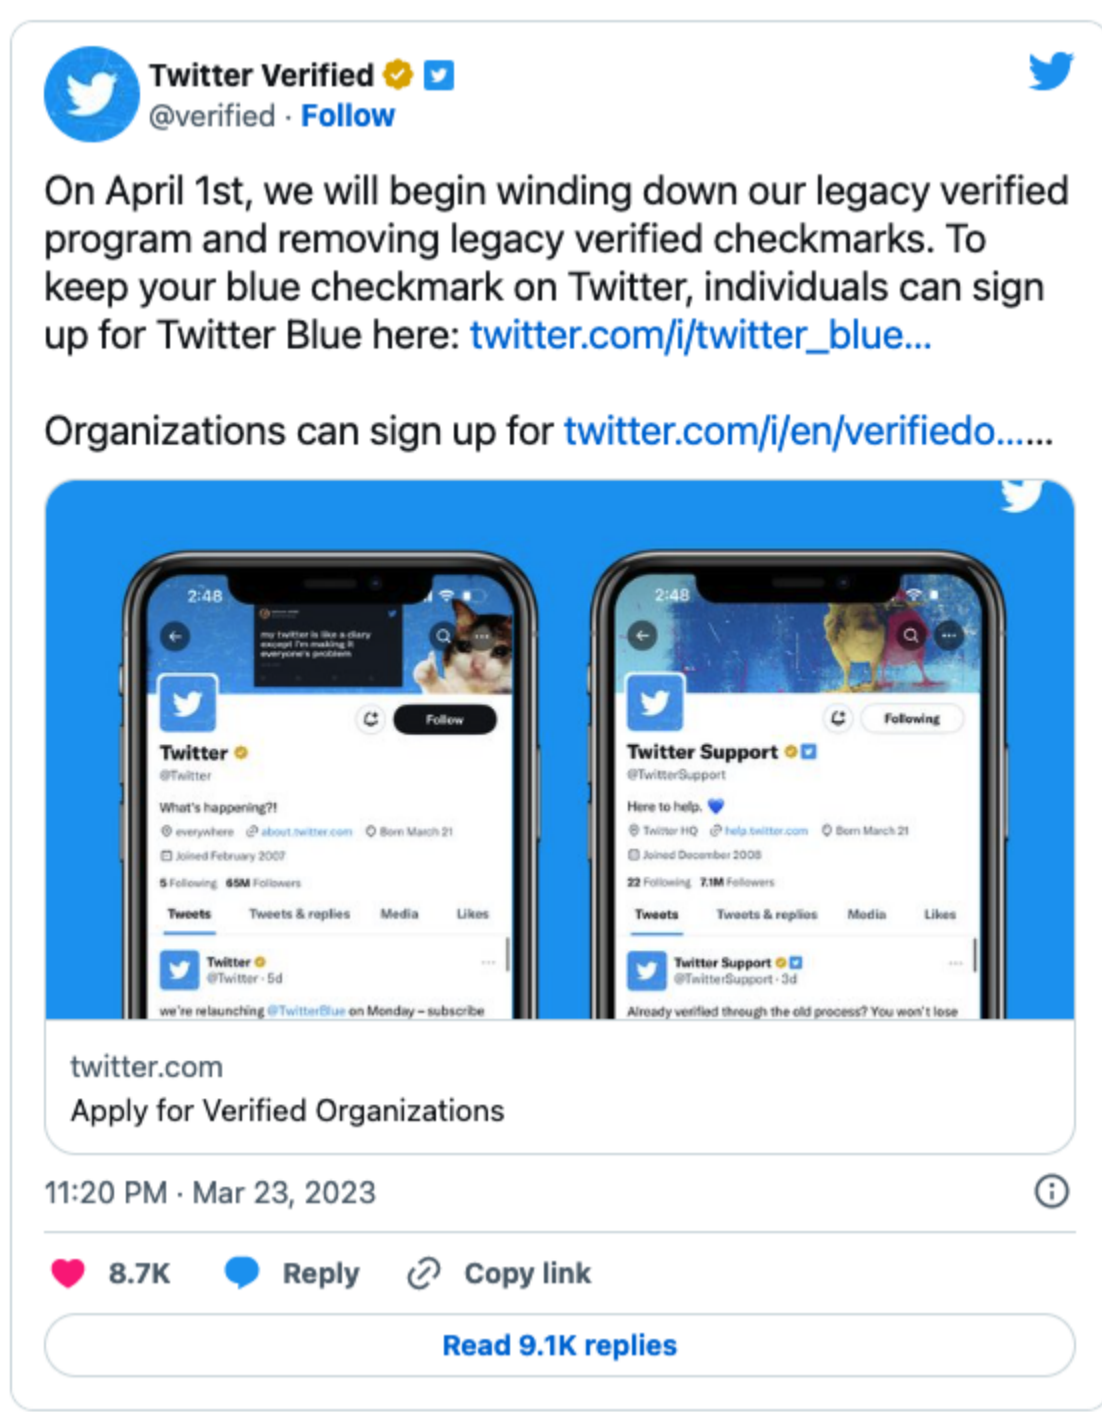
Twitter Verified
@verified · Follow

On April 1st, we will begin winding down our legacy verified program and removing legacy verified checkmarks. To keep your blue checkmark on Twitter, individuals can sign up for Twitter Blue here: twitter.com/i/twitter_blue...

Organizations can sign up for twitter.com/i/en/verifiedo......

2:48
my twitter is like a diary except I'm making it everyone's problem
Follow
Twitter
@Twitter
What's happening?!
everywhere about.twitter.com Born March 21
Joined February 2007
5 Following 65M Followers
Tweets Tweets & replies Media Likes
Twitter
@Twitter · 5d
we're relaunching @TwitterBlue on Monday – subscribe

2:48
Following
Twitter Support
@TwitterSupport
Here to help.
Twitter HQ help.twitter.com Born March 21
Joined December 2008
22 Following 7.1M Followers
Tweets Tweets & replies Media Likes
Twitter Support
@TwitterSupport · 3d
Already verified through the old process? You won't lose

twitter.com
Apply for Verified Organizations

11:20 PM · Mar 23, 2023

8.7K Reply Copy link

Read 9.1K replies